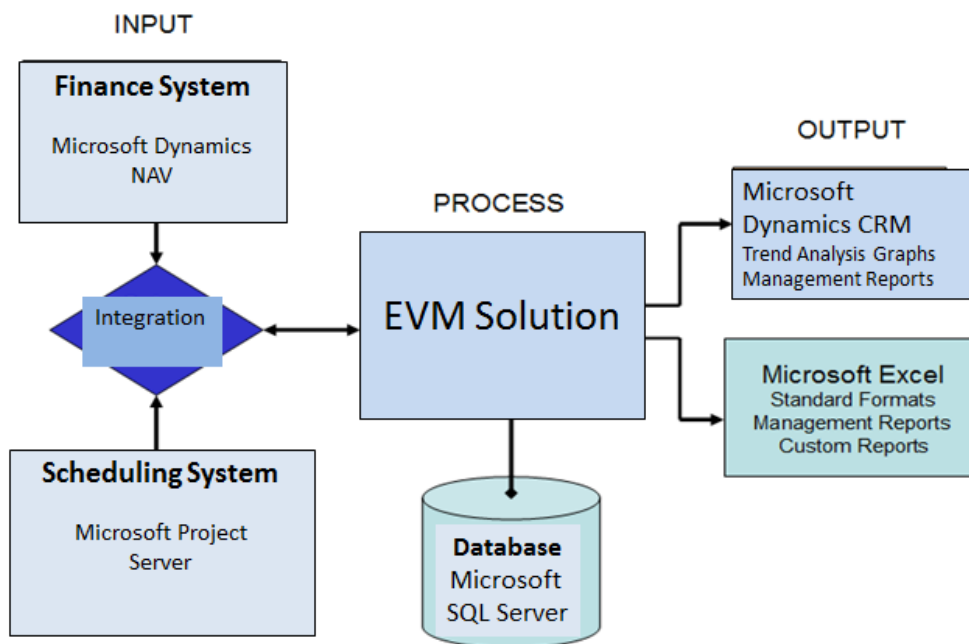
INPUT

Finance System

Microsoft Dynamics NAV

Integration

Scheduling System

Microsoft Project Server

PROCESS

EVM Solution

Database
Microsoft SQL Server

OUTPUT

Microsoft Dynamics CRM
Trend Analysis Graphs
Management Reports

Microsoft Excel
Standard Formats
Management Reports
Custom Reports